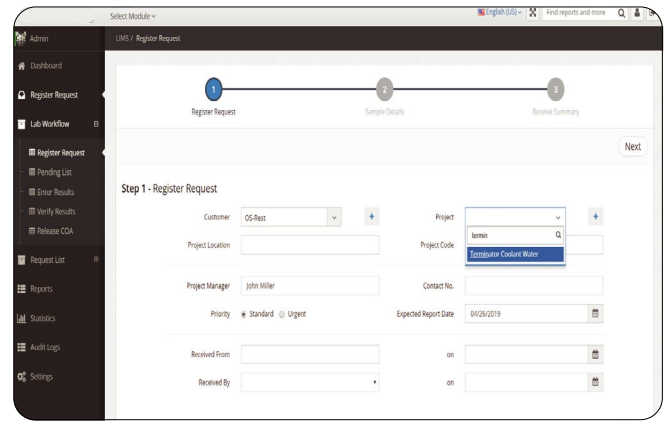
Select Module
English (US)
Find reports and more

Admin
Dashboard
Register Request
Lab Workflow
Register Request
Pending List
Enter Results
Verify Results
Release COA
Request List
Reports
Statistics
Audit Logs
Settings

LIMS / Register Request

1
Register Request
2
Sample Details
3
Receive Summary

Next

Step 1 - Register Request

Customer OS-Rest
Project
termin
Terminator Coolant Water
Project Location
Project Code
Project Manager John Miller
Contact No.
Priority Standard Urgent
Expected Report Date 04/26/2019
Received From
on
Received By
on